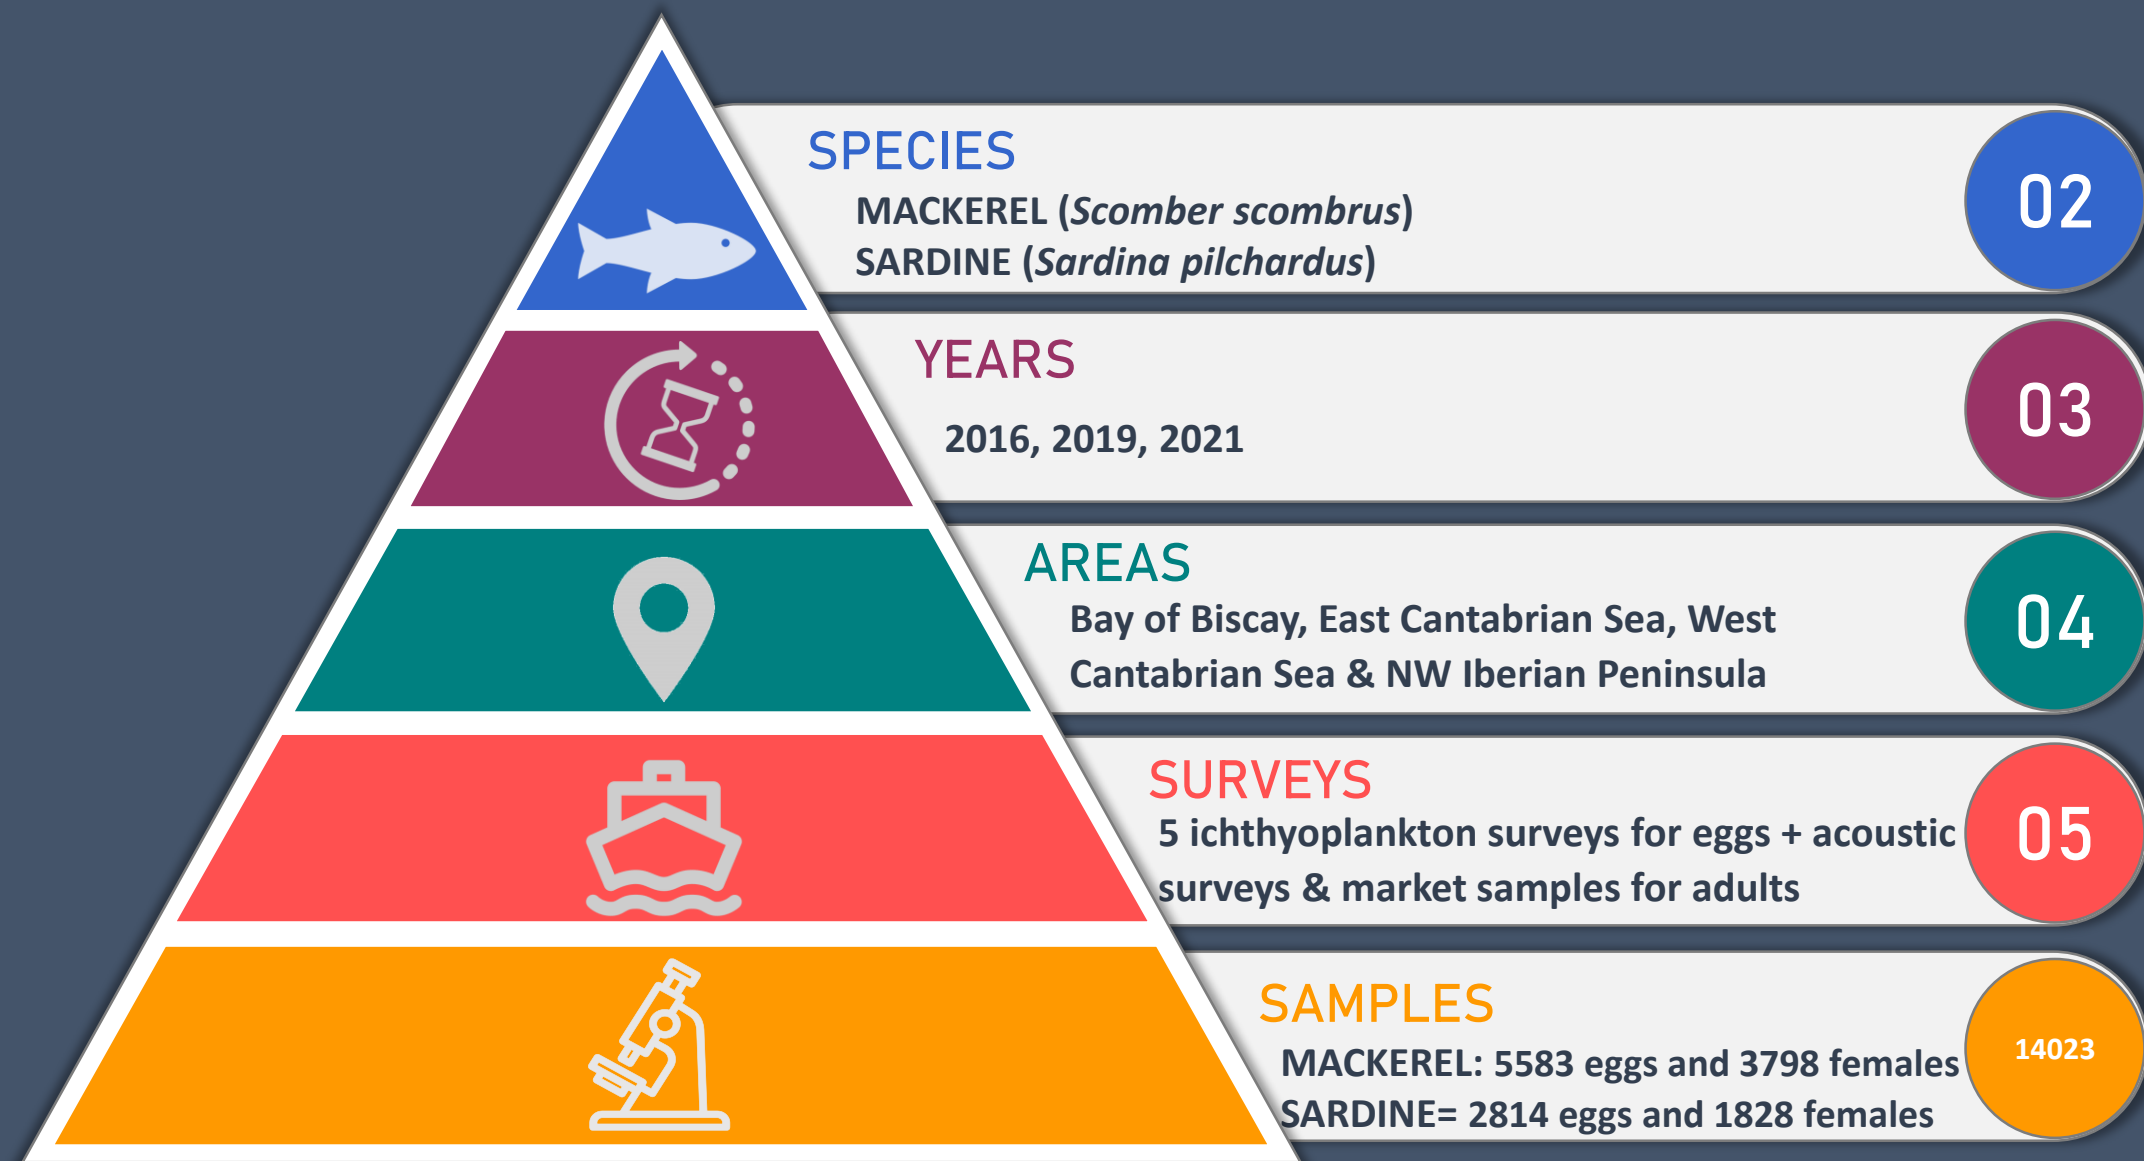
SPECIES
MACKEREL (Scomber scombrus)
SARDINE (Sardina pilchardus)

02

YEARS
2016, 2019, 2021

03

AREAS
Bay of Biscay, East Cantabrian Sea, West Cantabrian Sea & NW Iberian Peninsula

04

SURVEYS
5 ichthyoplankton surveys for eggs + acoustic surveys & market samples for adults

05

SAMPLES
MACKEREL: 5583 eggs and 3798 females
SARDINE= 2814 eggs and 1828 females

14023